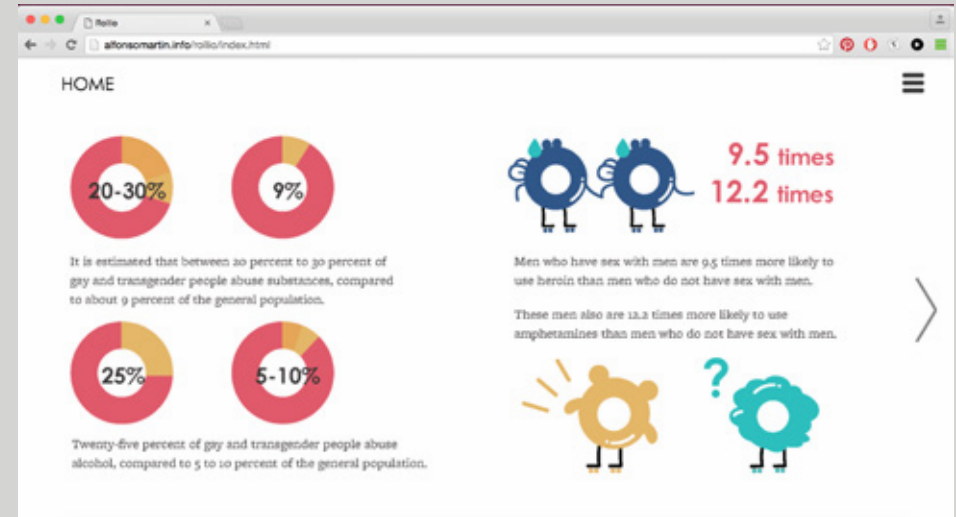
Rollo

alfonsomartin.info/rollio/index.html

HOME

20-30%

9%

It is estimated that between 20 percent to 30 percent of gay and transgender people abuse substances, compared to about 9 percent of the general population.

25%

5-10%

Twenty-five percent of gay and transgender people abuse alcohol, compared to 5 to 10 percent of the general population.

9.5 times
12.2 times

Men who have sex with men are 9.5 times more likely to use heroin than men who do not have sex with men.

These men also are 12.2 times more likely to use amphetamines than men who do not have sex with men.

?